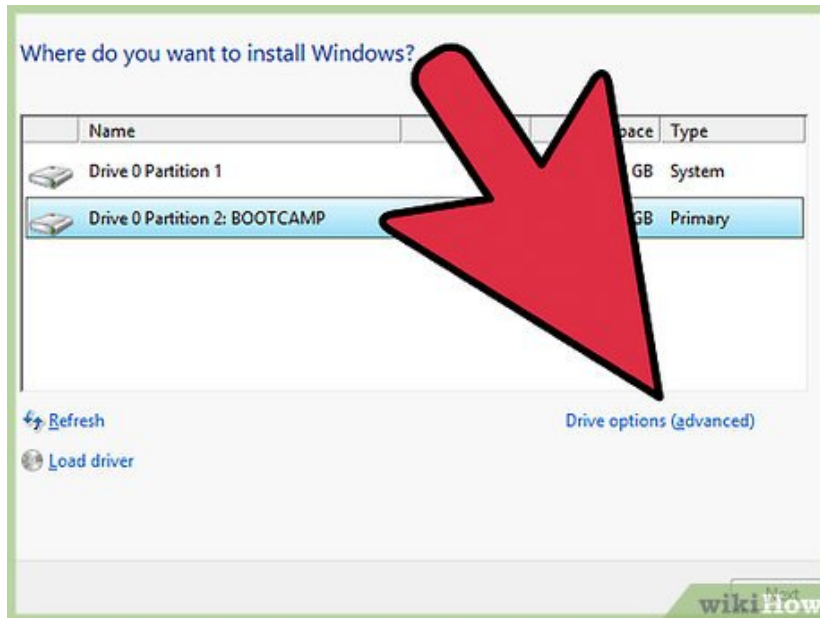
Where do you want to install Windows?

| Name | | pace | Type |
|---|---|---|---|
| Drive 0 Partition 1 | | GB | System |
| Drive 0 Partition 2: BOOTCAMP | | GB | Primary |

Refresh

Load driver

Drive options (advanced)

Next

wikiHow